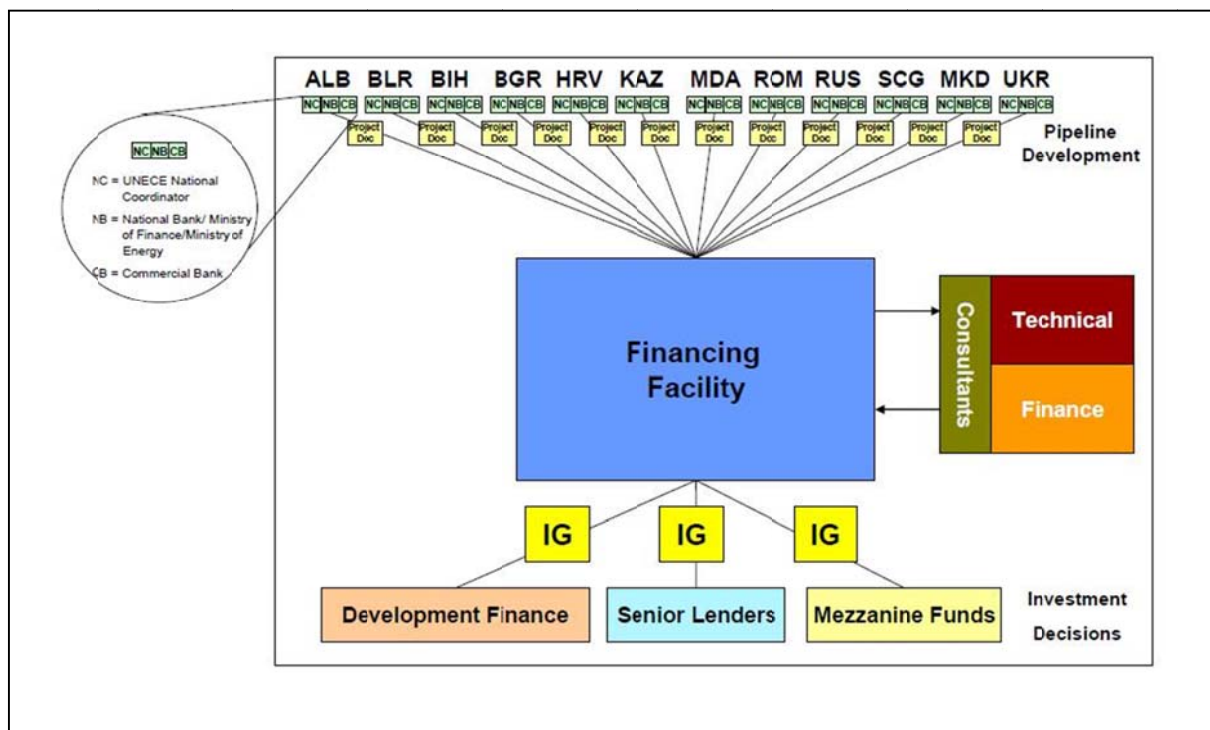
ALB BLR BIH BGR HRV KAZ MDA ROM RUS SCG MKD UKR

NC NB CB NC NB CB NC NB CB NC NB CB NC NB CB NC NB CB NC NB CB NC NB CB NC NB CB NC NB CB NC NB CB NC NB CB

Project Doc Project Doc Project Doc Project Doc Project Doc Project Doc Project Doc Project Doc Project Doc Project Doc Project Doc Project Doc

Pipeline Development

NC NB CB

NC = UNECE National Coordinator

NB = National Bank/ Ministry of Finance/Ministry of Energy

CB = Commercial Bank

Financing Facility

Consultants

Technical

Finance

IG IG IG

Development Finance

Senior Lenders

Mezzanine Funds

Investment Decisions